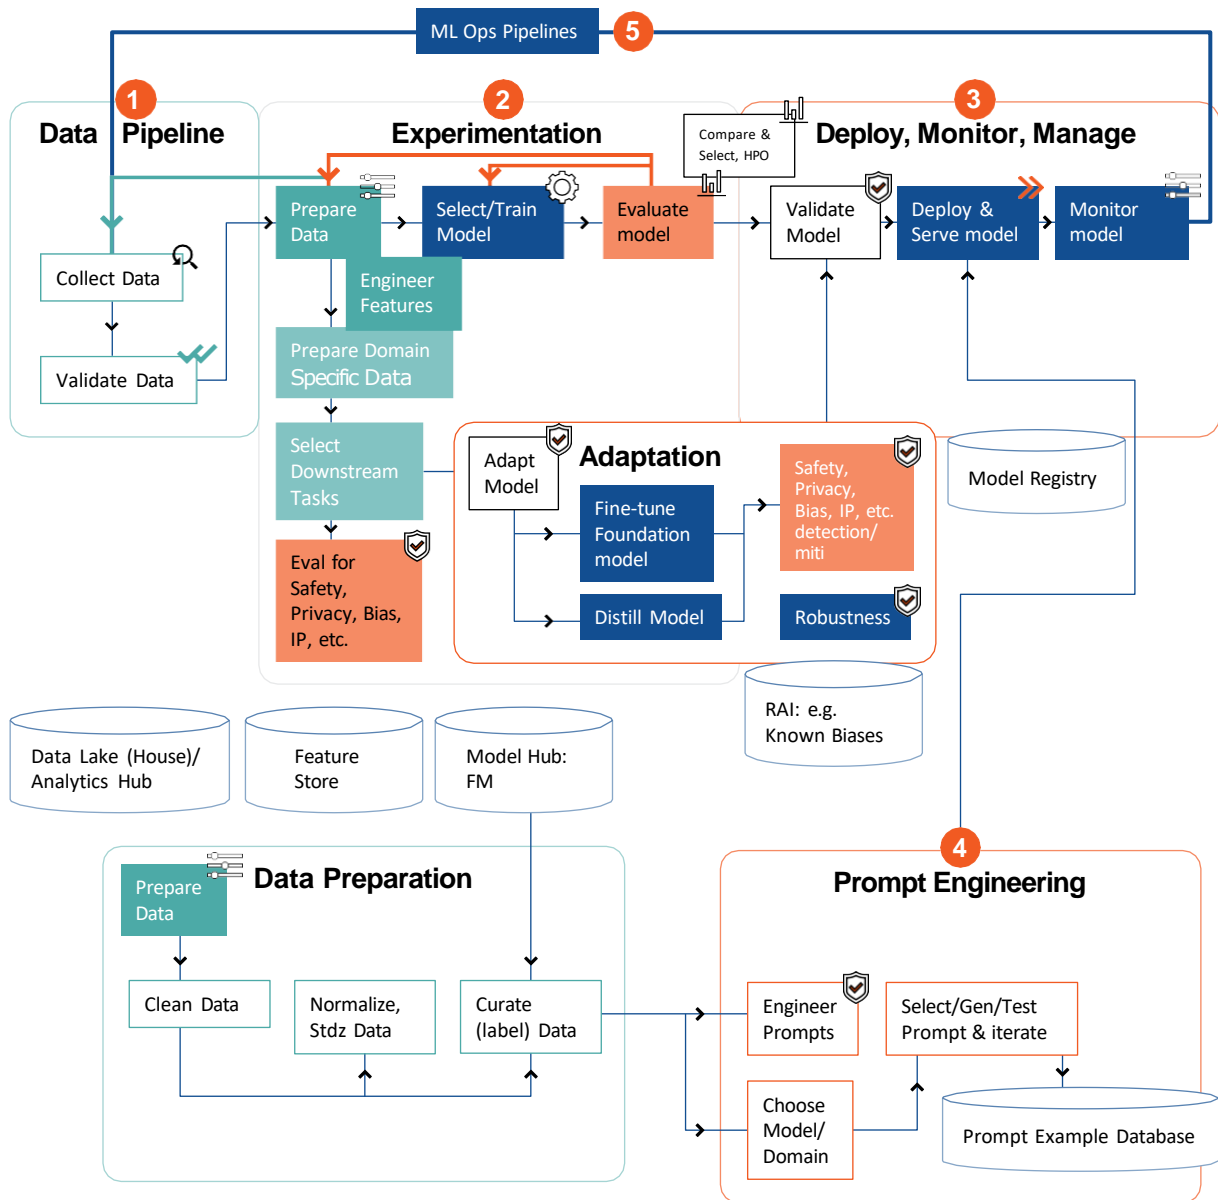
ML Ops Pipelines

5

1

Data Pipeline

Collect Data

Validate Data

2

Experimentation

Prepare Data

Select/Train Model

Evaluate model

Compare & Select, HPO

Engineer Features

Prepare Domain Specific Data

Select Downstream Tasks

Eval for Safety, Privacy, Bias, IP, etc.

3

Deploy, Monitor, Manage

Validate Model

Deploy & Serve model

Monitor model

Model Registry

Adaptation

Adapt Model

Fine-tune Foundation model

Distill Model

Safety, Privacy, Bias, IP, etc. detection/ miti

Robustness

RAI: e.g. Known Biases

Data Lake (House)/ Analytics Hub

Feature Store

Model Hub: FM

Data Preparation

Prepare Data

Clean Data

Normalize, Stdz Data

Curate (label) Data

4

Prompt Engineering

Engineer Prompts

Select/Gen/Test Prompt & iterate

Choose Model/ Domain

Prompt Example Database